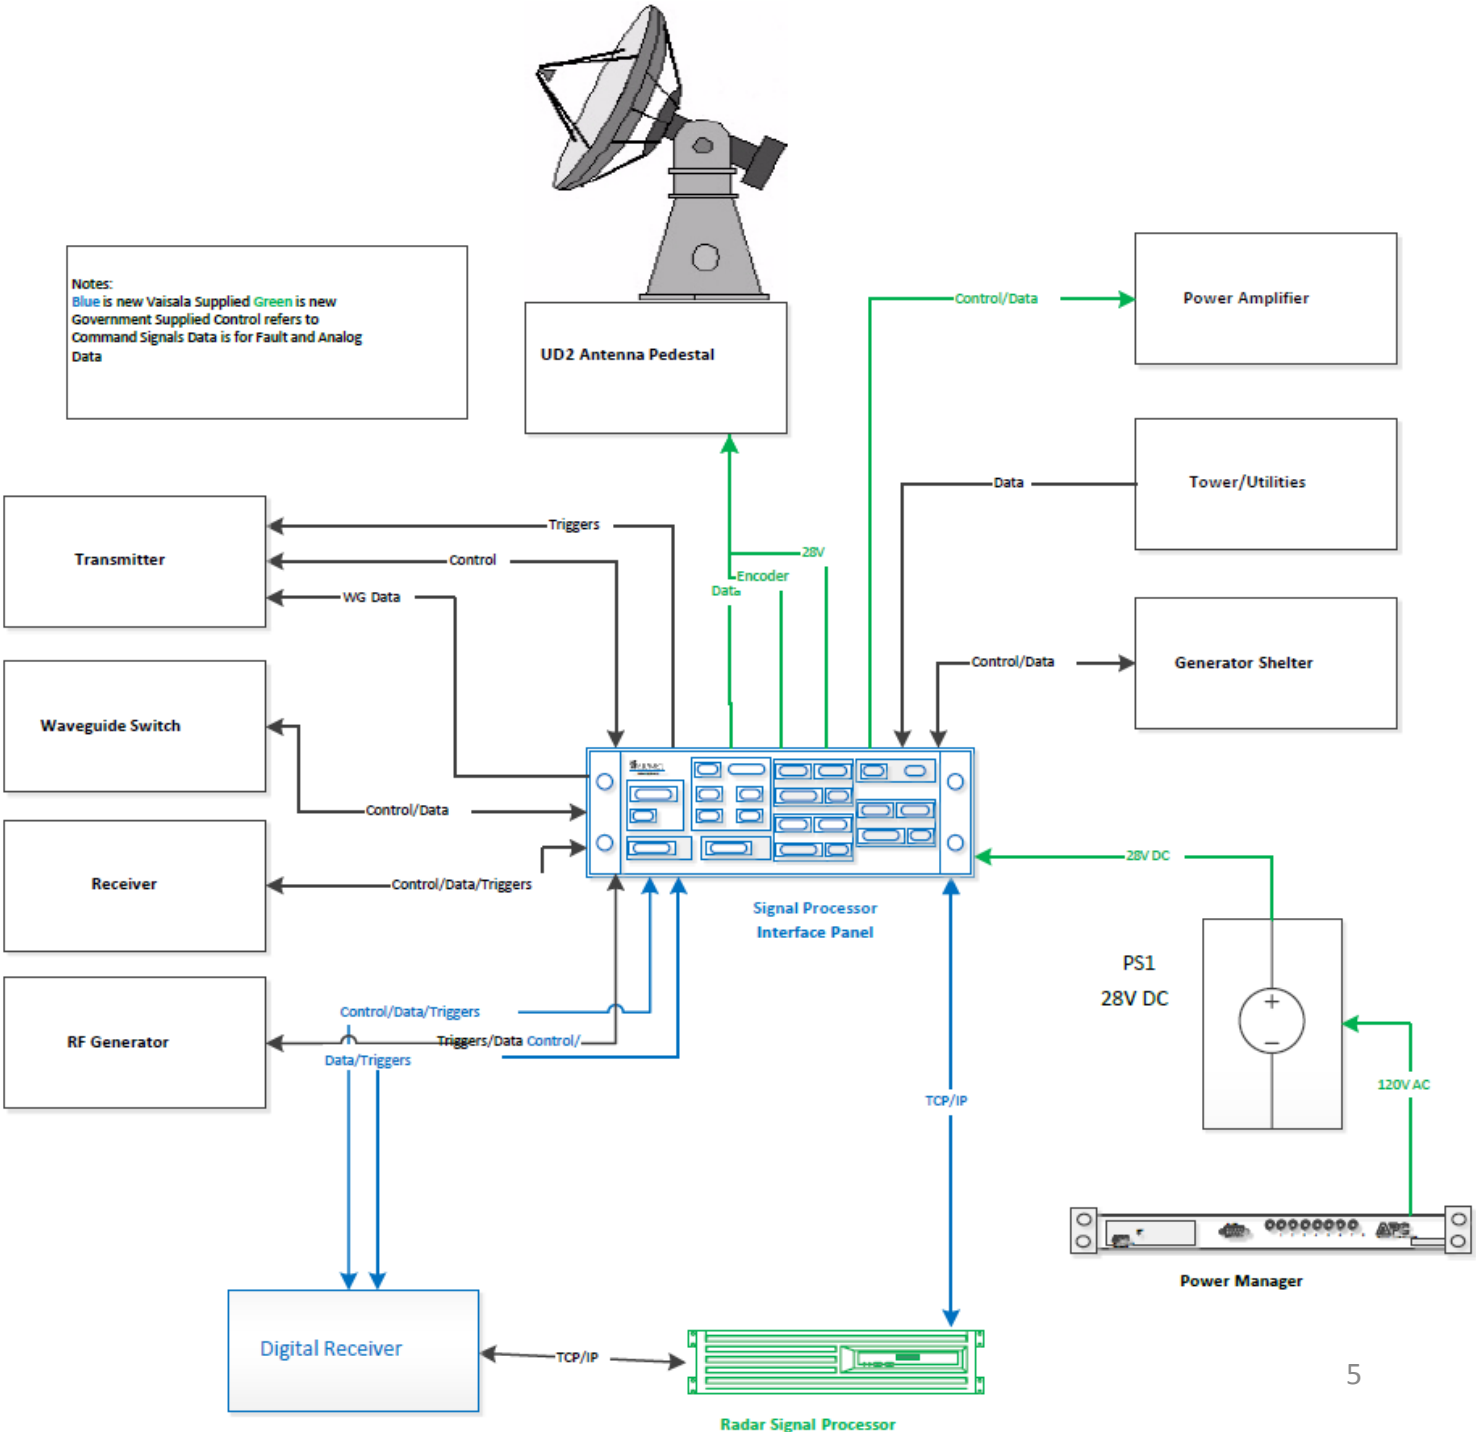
Notes:
Blue is new Vaisala Supplied Green is new Government Supplied Control refers to Command Signals Data is for Fault and Analog Data

UD2 Antenna Pedestal

Control/Data

Power Amplifier

Data

Tower/Utilities

Control/Data

Generator Shelter

Transmitter

Triggers

Control

WG Data

28V

Encoder

Data

Waveguide Switch

Control/Data

Receiver

Control/Data/Triggers

Signal Processor
Interface Panel

28V DC

PS1
28V DC

+

−

120V AC

RF Generator

Control/Data/Triggers

Triggers/Data Control/

Data/Triggers

TCP/IP

Power Manager

Digital Receiver

TCP/IP

Radar Signal Processor

5